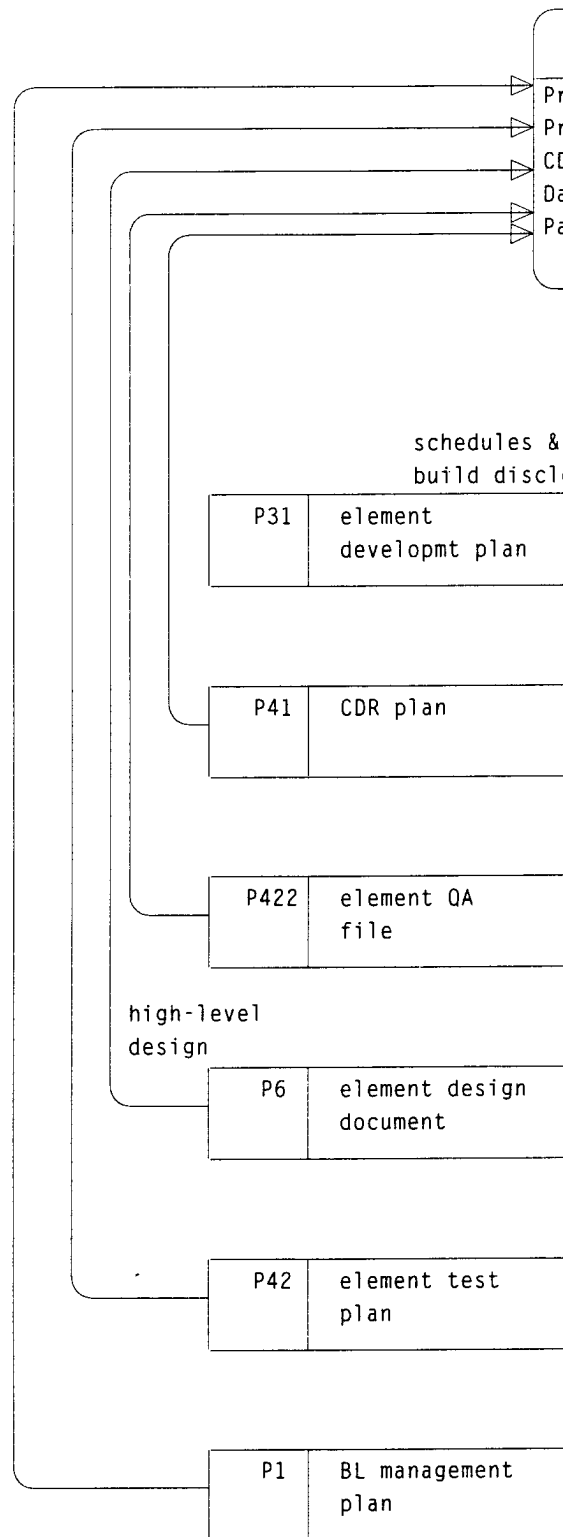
Pr
Pr
CD
Da
Pa

schedules &
build discl

| P31 | element developmt plan |
|---|---|

| P41 | CDR plan |
|---|---|

| P422 | element QA file |
|---|---|

high-level design

| P6 | element design document |
|---|---|

| P42 | element test plan |
|---|---|

| P1 | BL management plan |
|---|---|